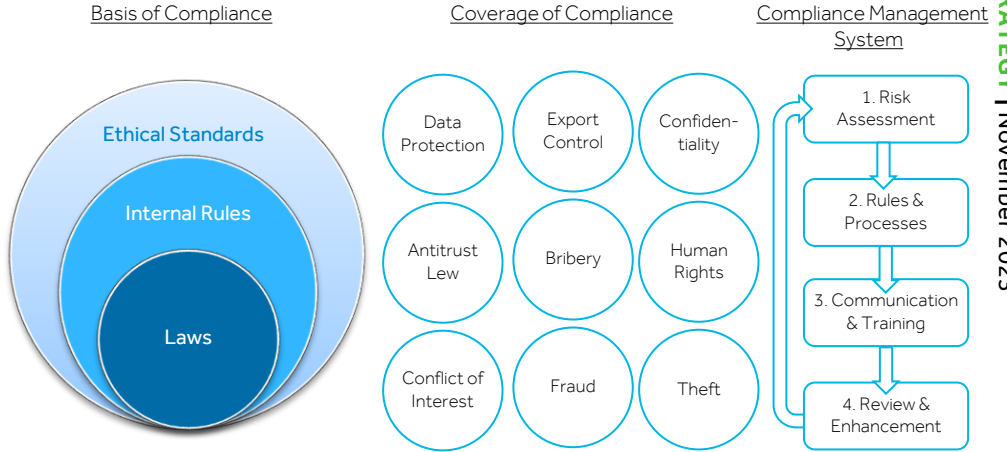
Basis of Compliance

Ethical Standards

Internal Rules

Laws

Coverage of Compliance

Data Protection

Export Control

Confidentiality

Antitrust Lew

Bribery

Human Rights

Conflict of Interest

Fraud

Theft

Compliance Management System

1. Risk Assessment

2. Rules & Processes

3. Communication & Training

4. Review & Enhancement

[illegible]ATEGY | November 2023